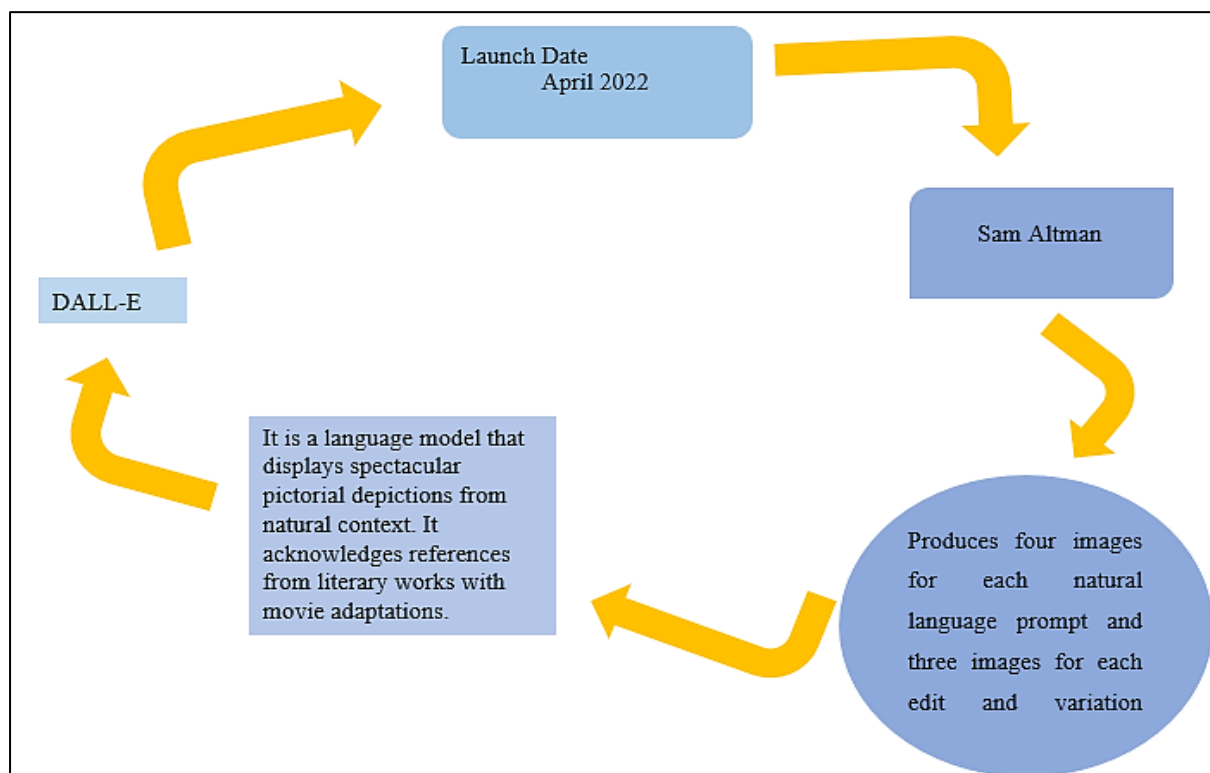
Launch Date
April 2022

Sam Altman

Produces four images for each natural language prompt and three images for each edit and variation

It is a language model that displays spectacular pictorial depictions from natural context. It acknowledges references from literary works with movie adaptations.

DALL-E